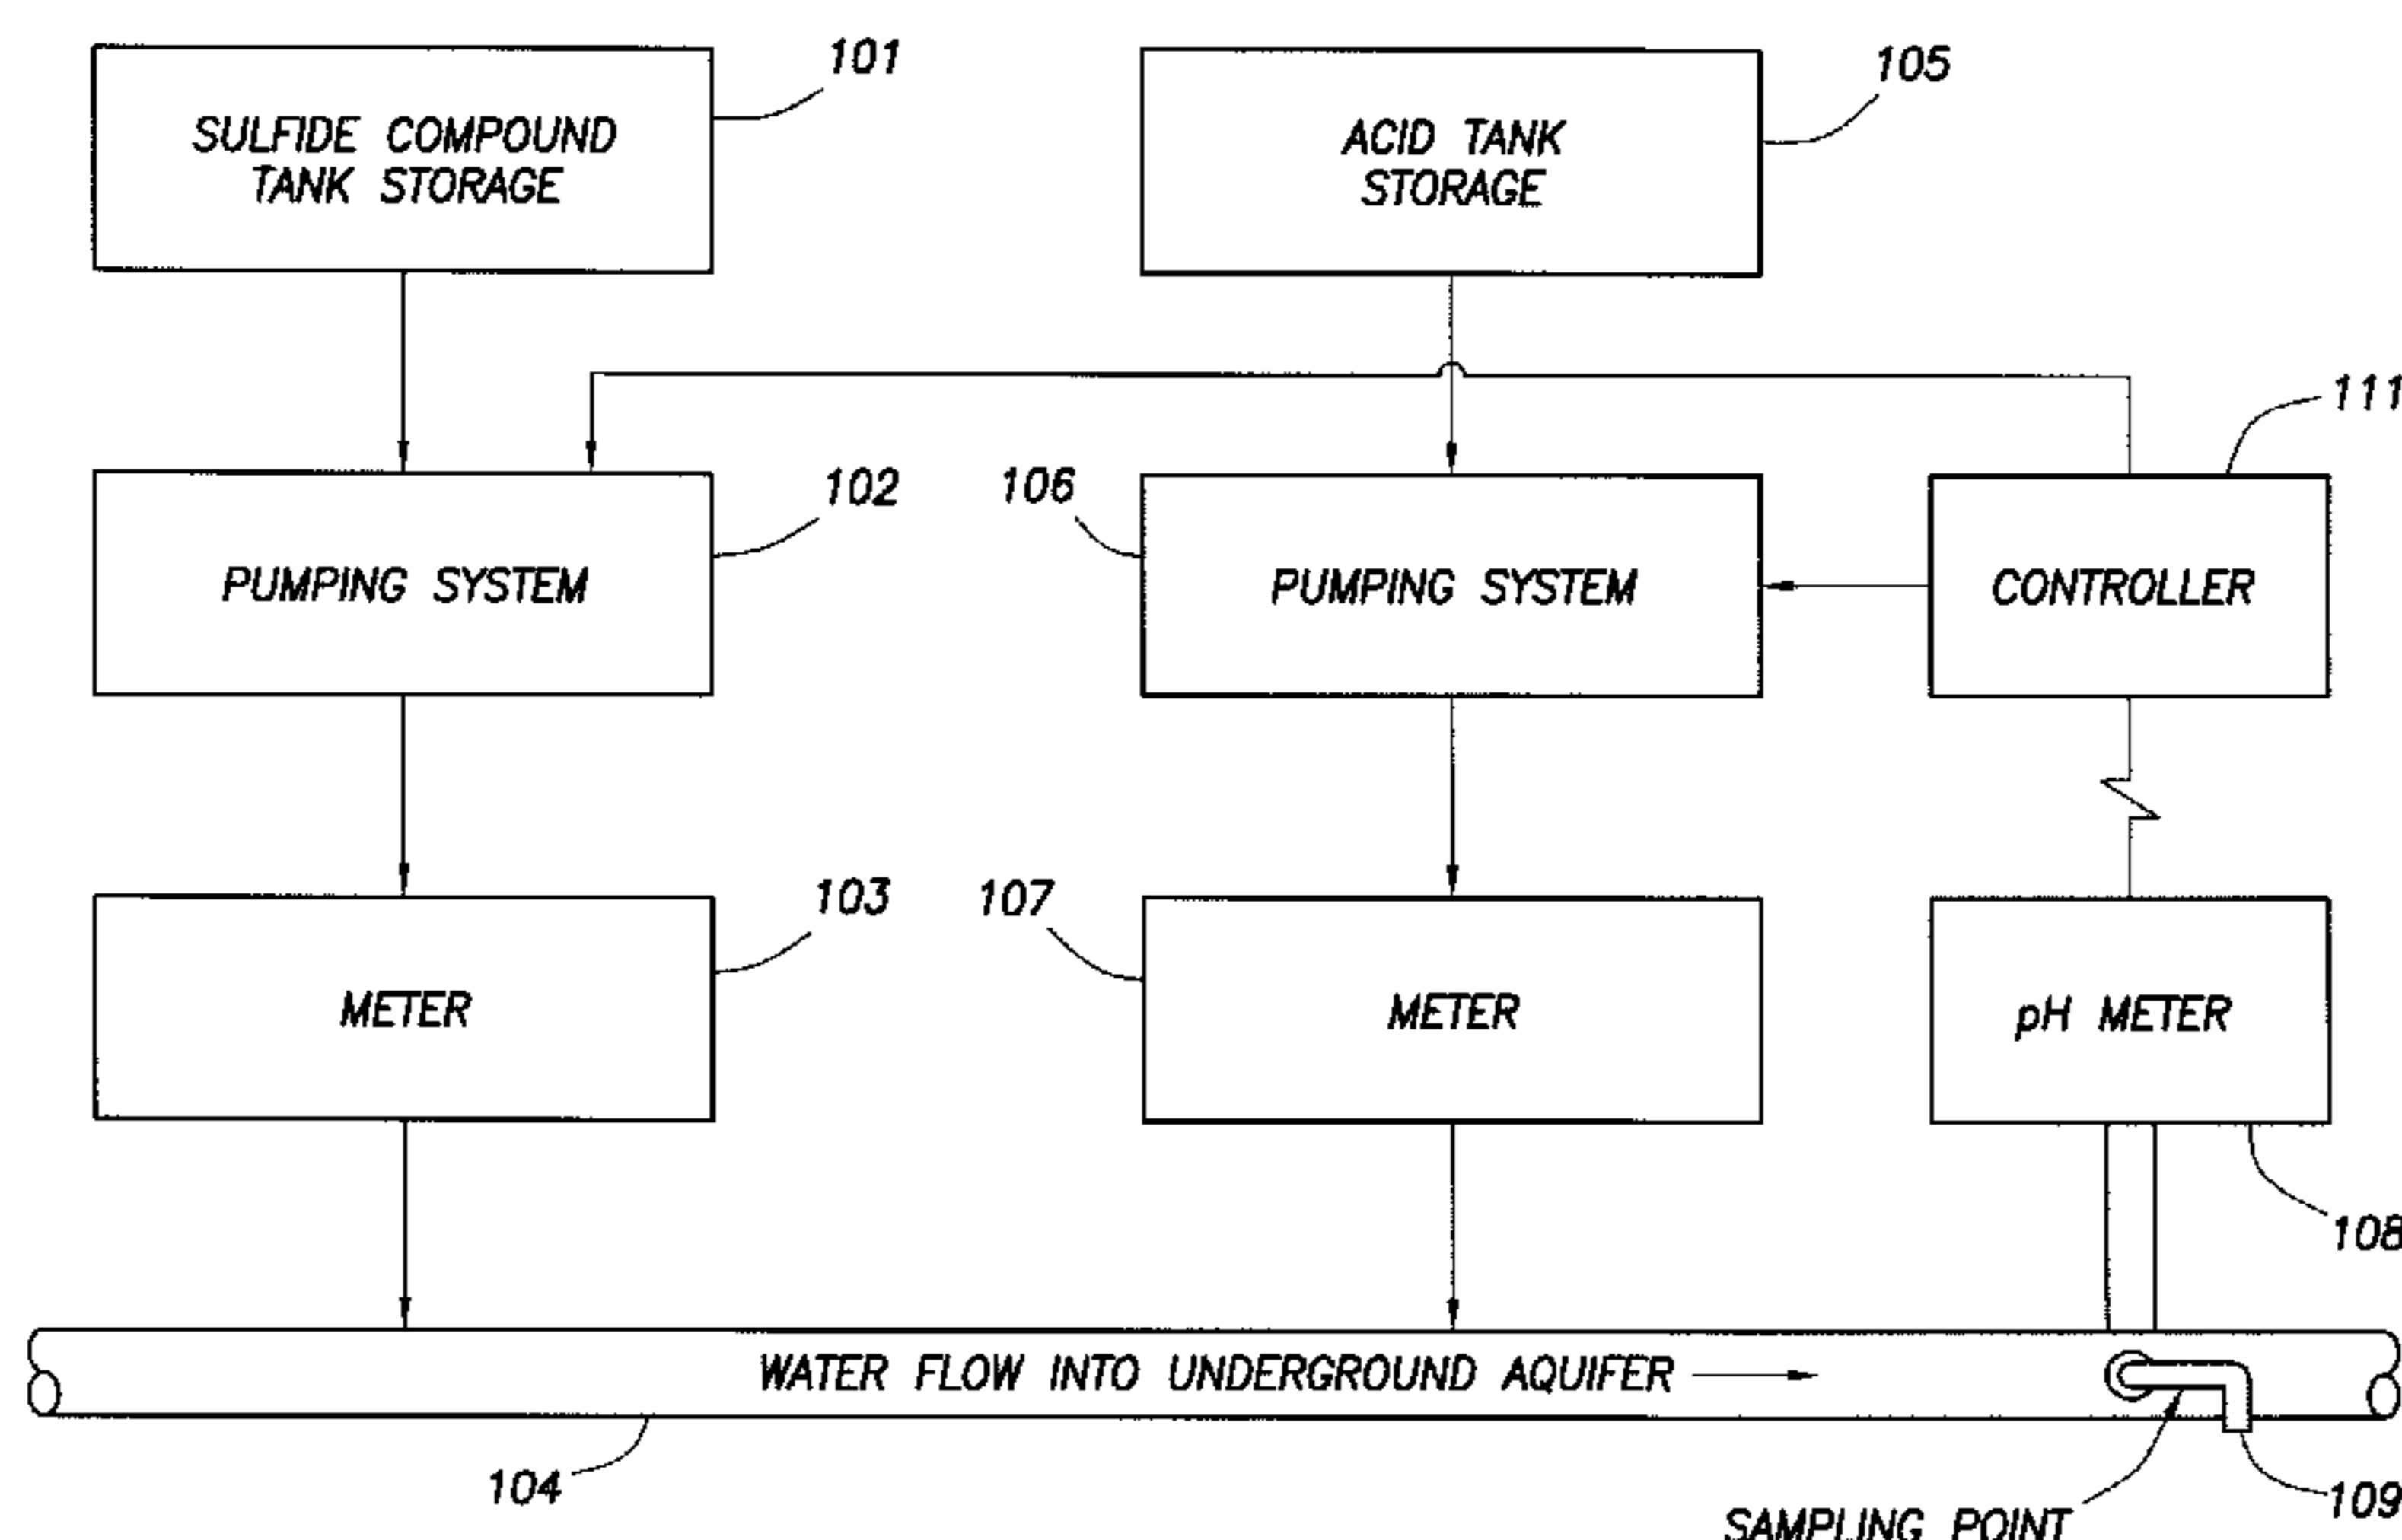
101
SULFIDE COMPOUND TANK STORAGE

105
ACID TANK STORAGE

111

102
PUMPING SYSTEM

106
PUMPING SYSTEM

CONTROLLER

103
METER

107
METER

pH METER

108

WATER FLOW INTO UNDERGROUND AQUIFER

104

109

SAMPLING POINT